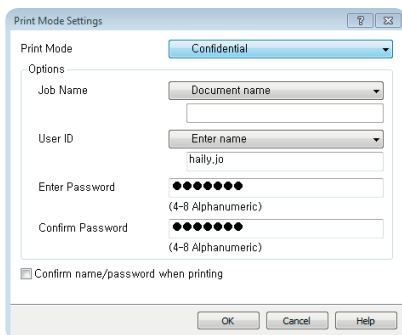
Print Mode Settings

?

X

Print Mode

Confidential

Options

Job Name

Document name

User ID

Enter name

haily.jo

Enter Password

●●●●●●●

(4-8 Alphanumeric)

Confirm Password

●●●●●●●

(4-8 Alphanumeric)

Confirm name/password when printing

OK

Cancel

Help